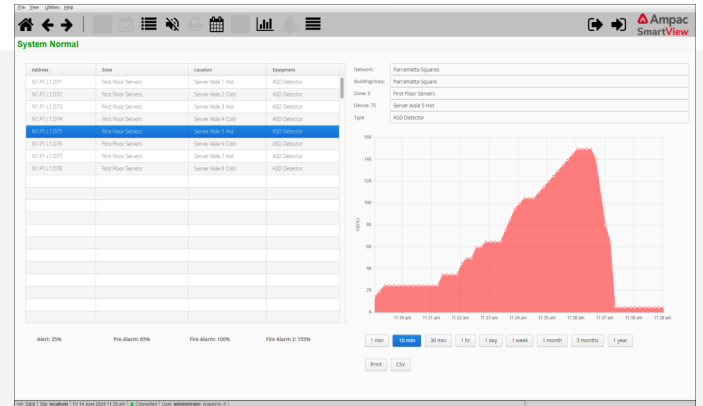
File View Utilities Help

Ampac SmartView

System Normal

| Address | Zone | Location | Equipment |
|---|---|---|---|
| N1.P1.L1.D71 | First Floor Servers | Server Aisle 1 Hot | ASD Detector |
| N1.P1.L1.D72 | First Floor Servers | Server Aisle 2 Cold | ASD Detector |
| N1.P1.L1.D73 | First Floor Servers | Server Aisle 3 Hot | ASD Detector |
| N1.P1.L1.D74 | First Floor Servers | Server Aisle 4 Cold | ASD Detector |
| N1.P1.L1.D75 | First Floor Servers | Server Aisle 5 Hot | ASD Detector |
| N1.P1.L1.D76 | First Floor Servers | Server Aisle 6 Cold | ASD Detector |
| N1.P1.L1.D77 | First Floor Servers | Server Aisle 7 Hot | ASD Detector |
| N1.P1.L1.D78 | First Floor Servers | Server Aisle 8 Cold | ASD Detector |

Network: Parramatta Squares
Building/Area: Parramatta Square
Zone: 6 First Floor Servers
Device: 75 Server Aisle 5 Hot
Type ASD Detector

160
140
120
100
80
60
40
20
0
OB(%)

11:30 am 11:31 am 11:32 am 11:33 am 11:34 am 11:35 am 11:36 am 11:37 am 11:38 am 11:39 am

Alert: 35% Pre-Alarm: 65% Fire Alarm: 100% Fire Alarm 2: 155%

1 min 10 min 30 min 1 hr 1 day 1 week 1 month 3 months 1 year

Print CSV

Ver: 3.8.0 | Site: localhost | Fri 14 June 2024 11:39 am | Connected | User: administrator logged in. A